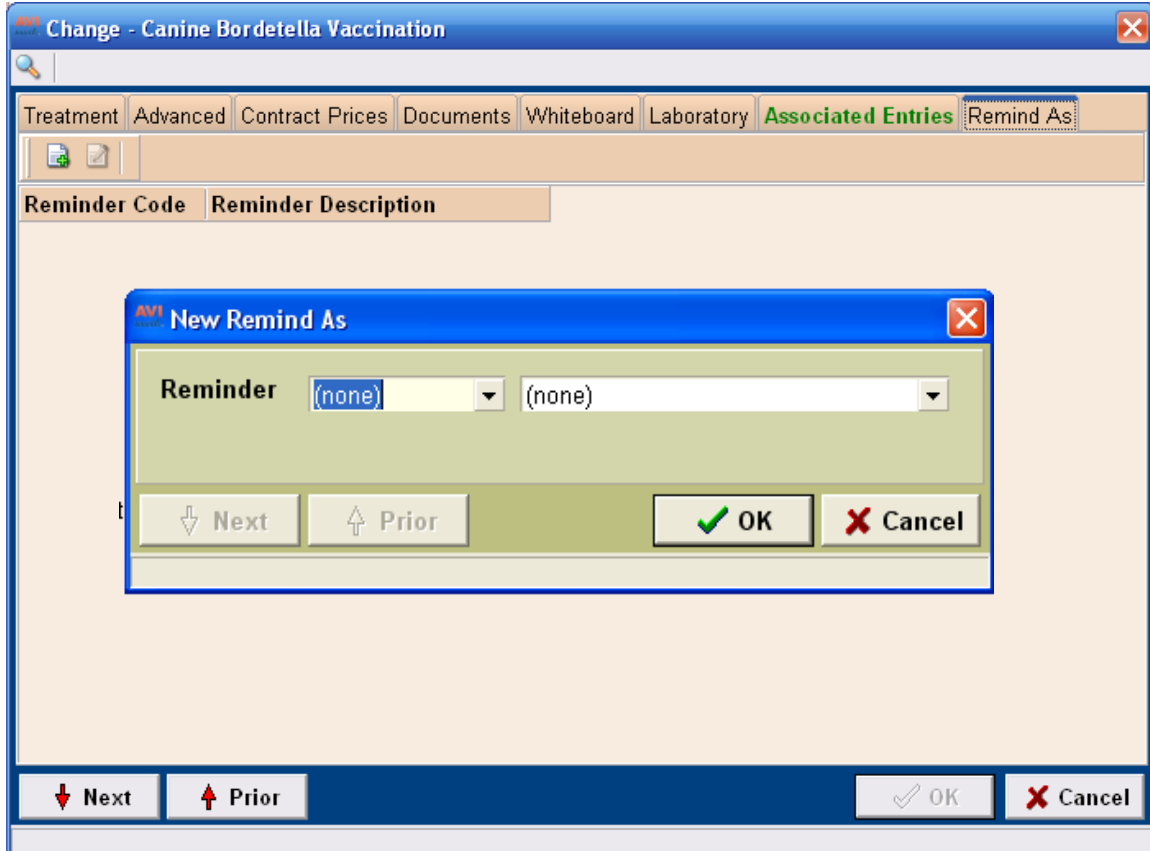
AVI Change - Canine Bordetella Vaccination

Treatment | Advanced | Contract Prices | Documents | Whiteboard | Laboratory | Associated Entries | Remind As

| Reminder Code | Reminder Description |
|---|---|

AVI New Remind As

Reminder (none) (none)

Next Prior OK Cancel

t

Next Prior OK Cancel